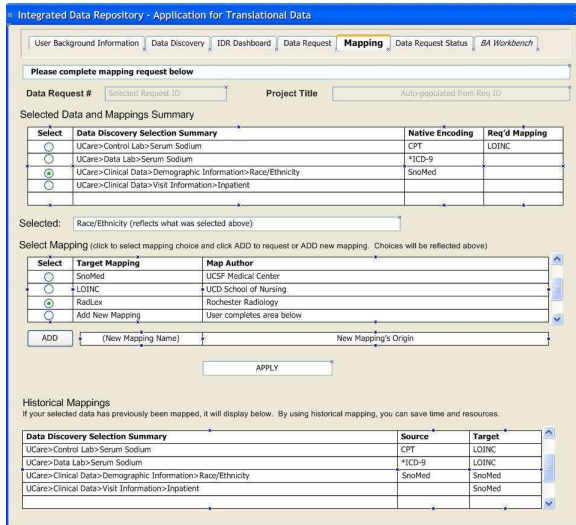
Integrated Data Repository - Application for Translational Data

User Background Information | Data Discovery | IDR Dashboard | Data Request | Mapping | Data Request Status | BA Workbench

Please complete mapping request below

Data Request # Selected Request ID Project Title Auto-populated from Req ID

Selected Data and Mappings Summary

| Select | Data Discovery Selection Summary | Native Encoding | Req'd Mapping |
|---|---|---|---|
| | UCare>Control Lab>Serum Sodium | CPT | LOINC |
| | UCare>Data Lab>Serum Sodium | *ICD-9 | |
| | UCare>Clinical Data>Demographic Information>Race/Ethnicity | SnoMed | |
| | UCare>Clinical Data>Visit Information>Inpatient | | |

Selected: Race/Ethnicity (reflects what was selected above)

Select Mapping (click to select mapping choice and click ADD to request or ADD new mapping. Choices will be reflected above)

| Select | Target Mapping | Map Author |
|---|---|---|
| | SnoMed | UCSF Medical Center |
| | LOINC | UCD School of Nursing |
| | RadLex | Rochester Radiology |
| | Add New Mapping | User completes area below |

ADD (New Mapping Name) New Mapping's Origin

APPLY

Historical Mappings
If your selected data has previously been mapped, it will display below. By using historical mapping, you can save time and resources.

| Data Discovery Selection Summary | Source | Target |
|---|---|---|
| UCare>Control Lab>Serum Sodium | CPT | LOINC |
| UCare>Data Lab>Serum Sodium | *ICD-9 | LOINC |
| UCare>Clinical Data>Demographic Information>Race/Ethnicity | SnoMed | SnoMed |
| UCare>Clinical Data>Visit Information>Inpatient | | SnoMed |